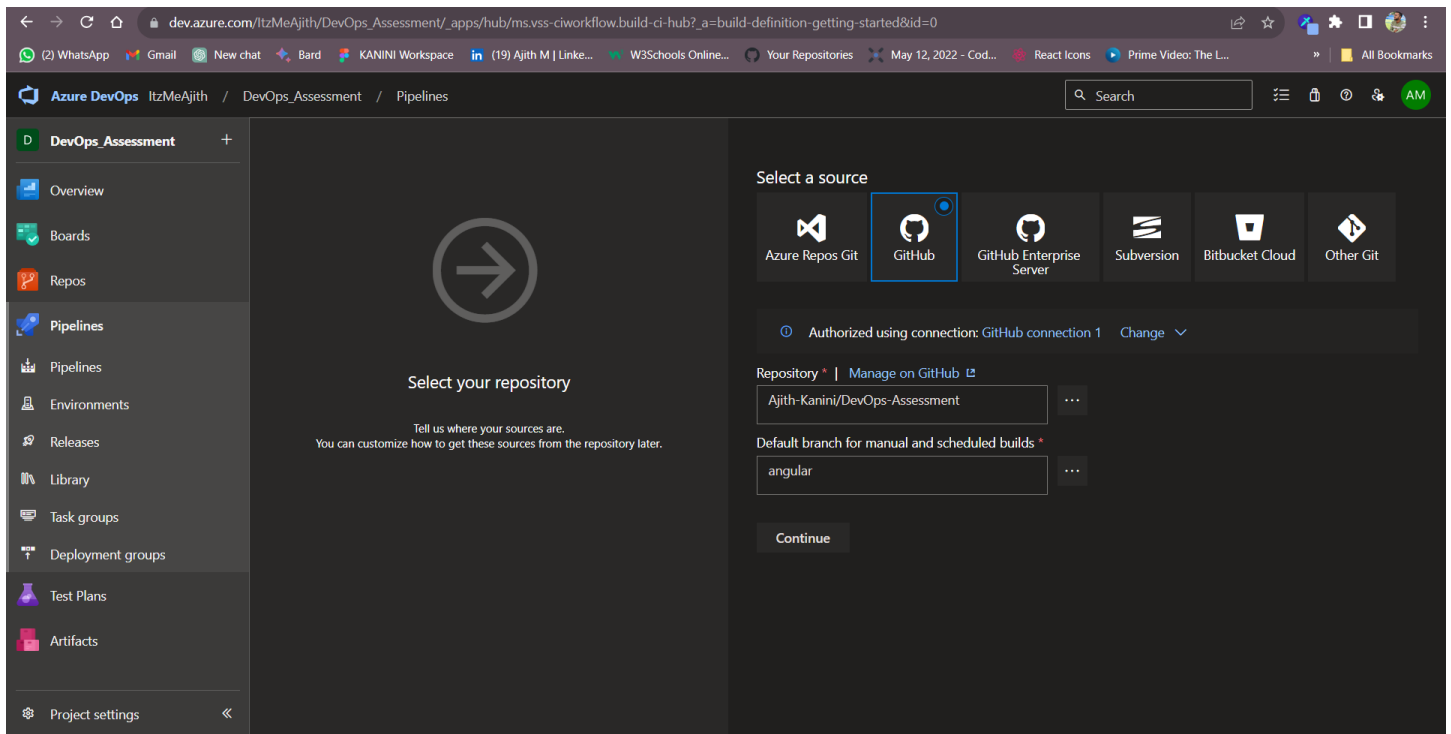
dev.azure.com/ItzMeAjith/DevOps_Assessment/_apps/hub/ms.vss-ciworkflow.build-ci-hub?_a=build-definition-getting-started&id=0

(2) WhatsApp Gmail New chat Bard KANINI Workspace (19) Ajith M | Linke... W3Schools Online... Your Repositories May 12, 2022 - Cod... React Icons Prime Video: The L... » All Bookmarks

Azure DevOps ItzMeAjith / DevOps_Assessment / Pipelines

Search

AM

D DevOps_Assessment +

Overview

Boards

Repos

Pipelines

Pipelines

Environments

Releases

Library

Task groups

Deployment groups

Test Plans

Artifacts

Project settings «

Select your repository

Tell us where your sources are.
You can customize how to get these sources from the repository later.

Select a source

Azure Repos Git

GitHub

GitHub Enterprise Server

Subversion

Bitbucket Cloud

Other Git

Authorized using connection: GitHub connection 1 Change

Repository * | Manage on GitHub

Ajith-Kanini/DevOps-Assessment

...

Default branch for manual and scheduled builds *

angular

...

Continue